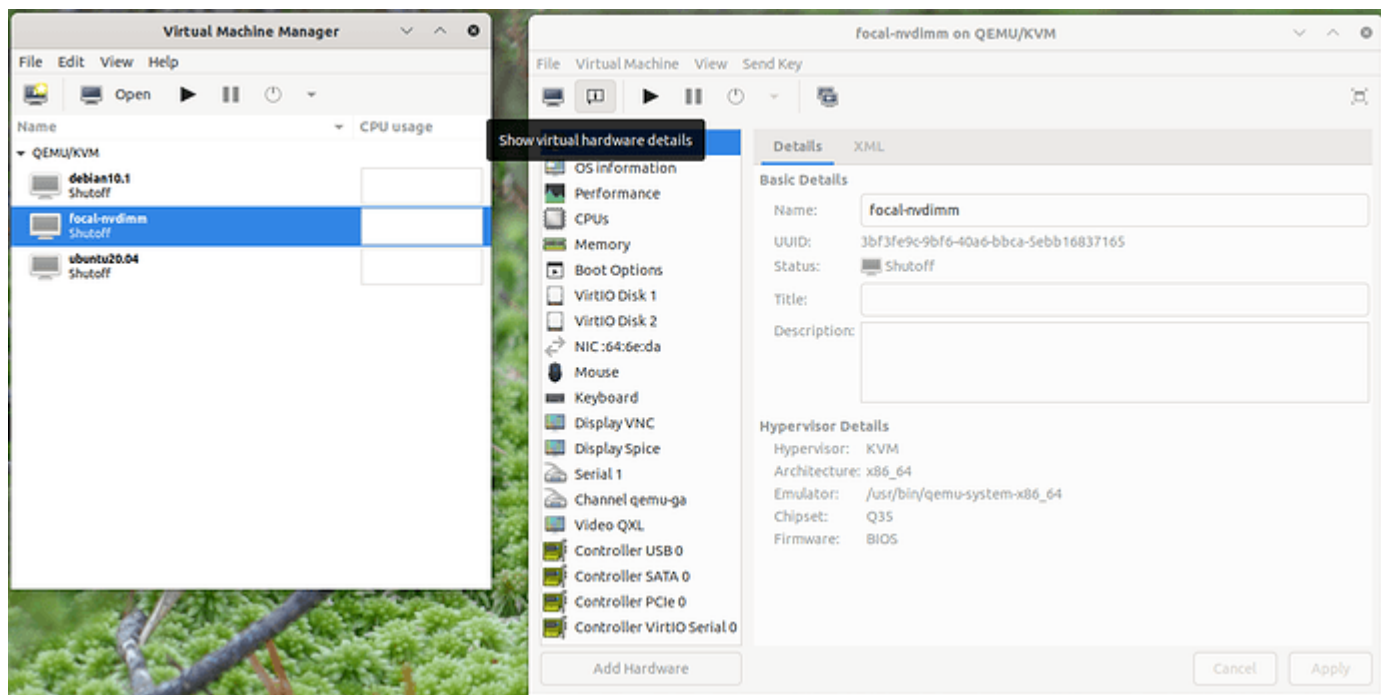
Virtual Machine Manager

File Edit View Help

Open

Name CPU usage

QEMU/KVM

debian10.1
Shutoff

focal-nvdimm
Shutoff

ubuntu20.04
Shutoff

focal-nvdimm on QEMU/KVM

File Virtual Machine View Send Key

Show virtual hardware details

OS information
Performance
CPUs
Memory
Boot Options
VirtIO Disk 1
VirtIO Disk 2
NIC :64:6e:da
Mouse
Keyboard
Display VNC
Display Spice
Serial 1
Channel qemu-ga
Video QXL
Controller USB 0
Controller SATA 0
Controller PCIe 0
Controller VirtIO Serial 0

Add Hardware

Details XML

Basic Details

Name: focal-nvdimm
UUID: 3bf3fe9c-9bf6-40a6-bbca-5ebb16837165
Status: Shutoff
Title:
Description:

Hypervisor Details

Hypervisor: KVM
Architecture: x86_64
Emulator: /usr/bin/qemu-system-x86_64
Chipset: Q35
Firmware: BIOS

Cancel Apply